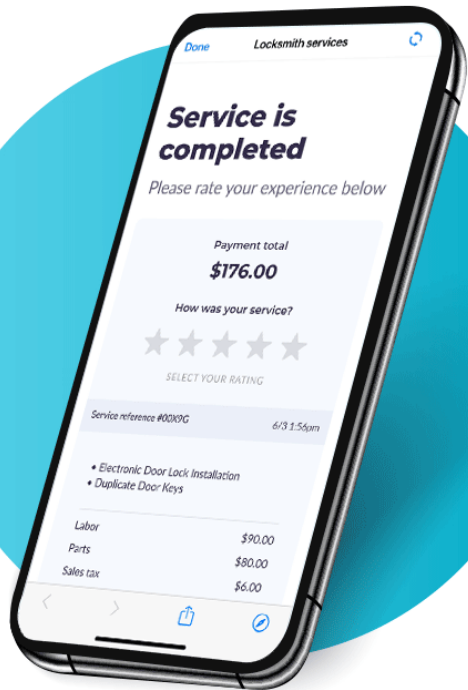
Done

Locksmith services

Service is completed

Please rate your experience below

Payment total

$176.00

How was your service?

SELECT YOUR RATING

Service reference #00X9G

6/3 1:56pm

• Electronic Door Lock Installation
• Duplicate Door Keys

| | |
|---|---|
| Labor | $90.00 |
| Parts | $80.00 |
| Sales tax | $6.00 |